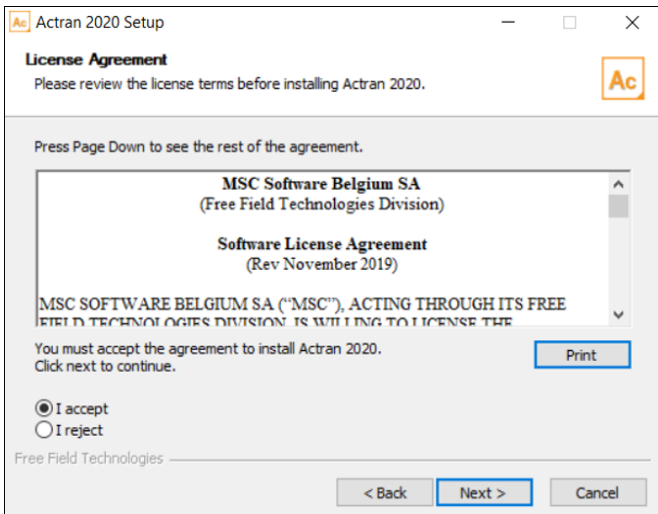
Ac Actran 2020 Setup

License Agreement
Please review the license terms before installing Actran 2020.

Ac

Press Page Down to see the rest of the agreement.

MSC Software Belgium SA
(Free Field Technologies Division)

Software License Agreement
(Rev November 2019)

MSC SOFTWARE BELGIUM SA ("MSC"), ACTING THROUGH ITS FREE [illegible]

You must accept the agreement to install Actran 2020.
Click next to continue.

Print

I accept
I reject

Free Field Technologies

< Back
Next >
Cancel